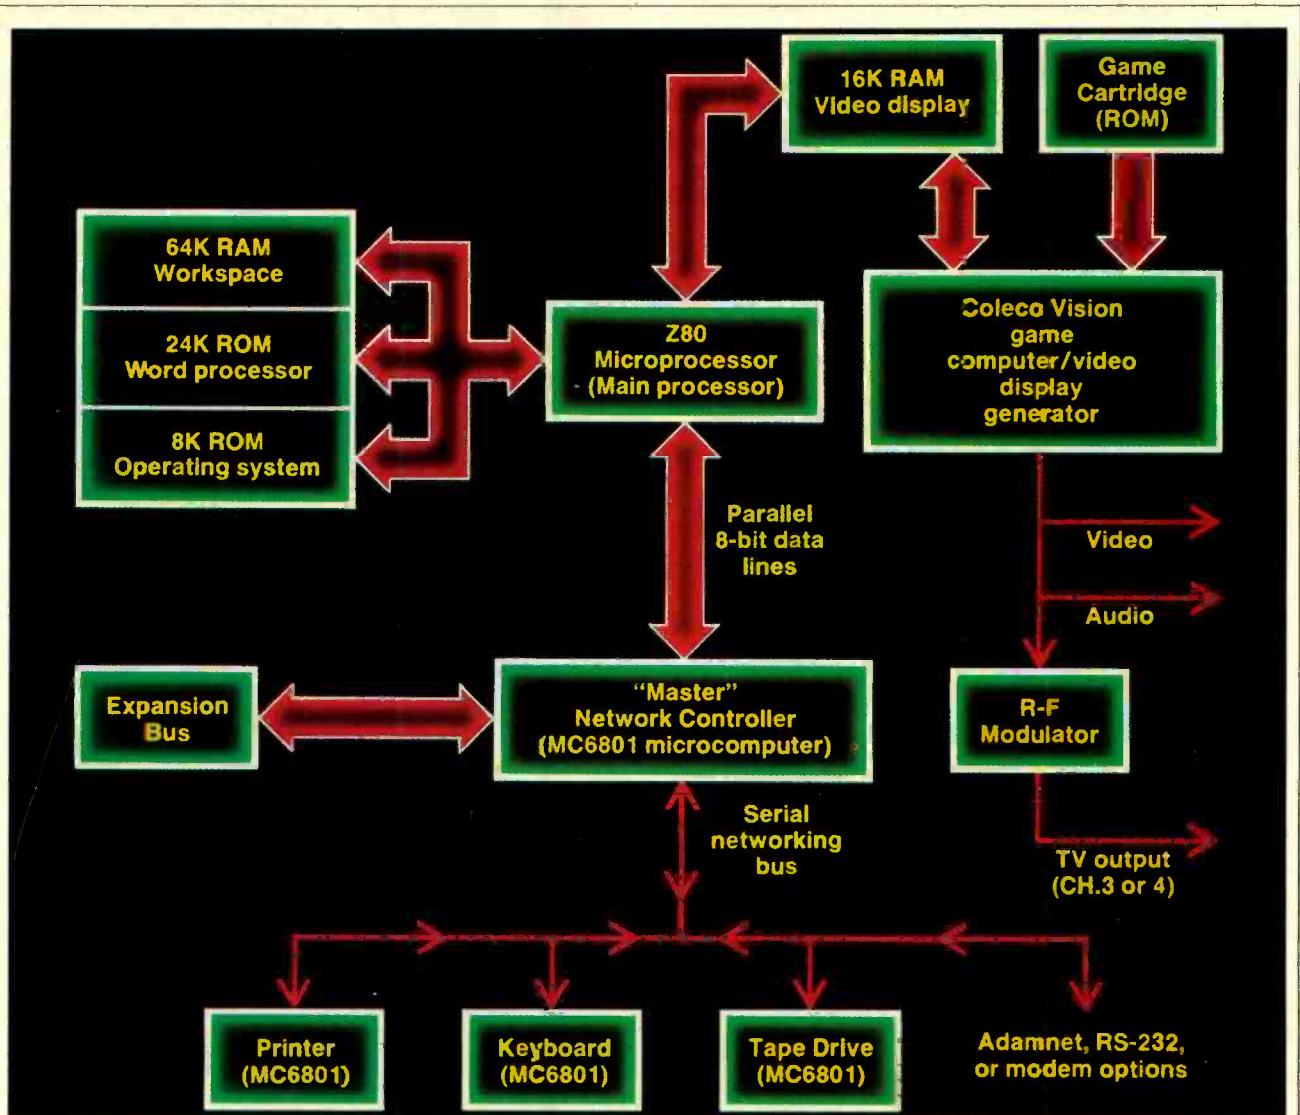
16K RAM
Video display

Game
Cartridge
(ROM)

64K RAM
Workspace

24K ROM
Word processor

8K ROM
Operating system

Z80
Microprocessor
(Main processor)

Coleco Vision
game
computer/video
display
generator

Parallel
8-bit data
lines

Video

Audio

Expansion
Bus

"Master"
Network Controller
(MC6801 microcomputer)

R-F
Modulator

Serial
networking
bus

TV output
(CH.3 or 4)

Printer
(MC6801)

Keyboard
(MC6801)

Tape Drive
(MC6801)

Adamnet, RS-232,
or modem options